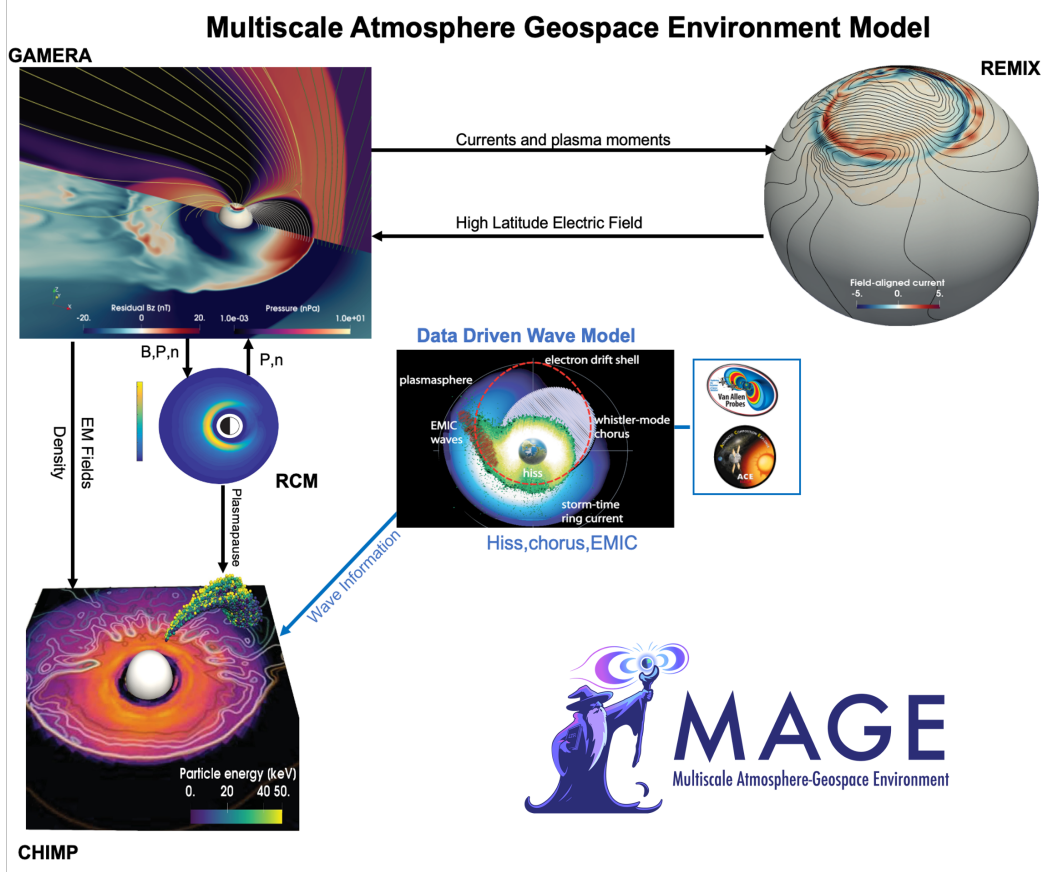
Multiscale Atmosphere Geospace Environment Model

GAMERA

REMIX

Currents and plasma moments

High Latitude Electric Field

Residual Bz (nT)
-20. 0 20.

Pressure (nPa)
1.0e-03 1.0e+01

Field-aligned current
-5. 0. 5.

Data Driven Wave Model

B,P,n

P,n

EM Fields
Density

RCM

Plasmapause

electron drift shell
plasmasphere
EMIC waves
whistler-mode chorus
hiss
storm-time ring current

Van Allen Probes

ACE

Hiss,chorus,EMIC

Wave Information

Particle energy (keV)
0. 20 40 50.

CHIMP

MAGE
Multiscale Atmosphere-Geospace Environment